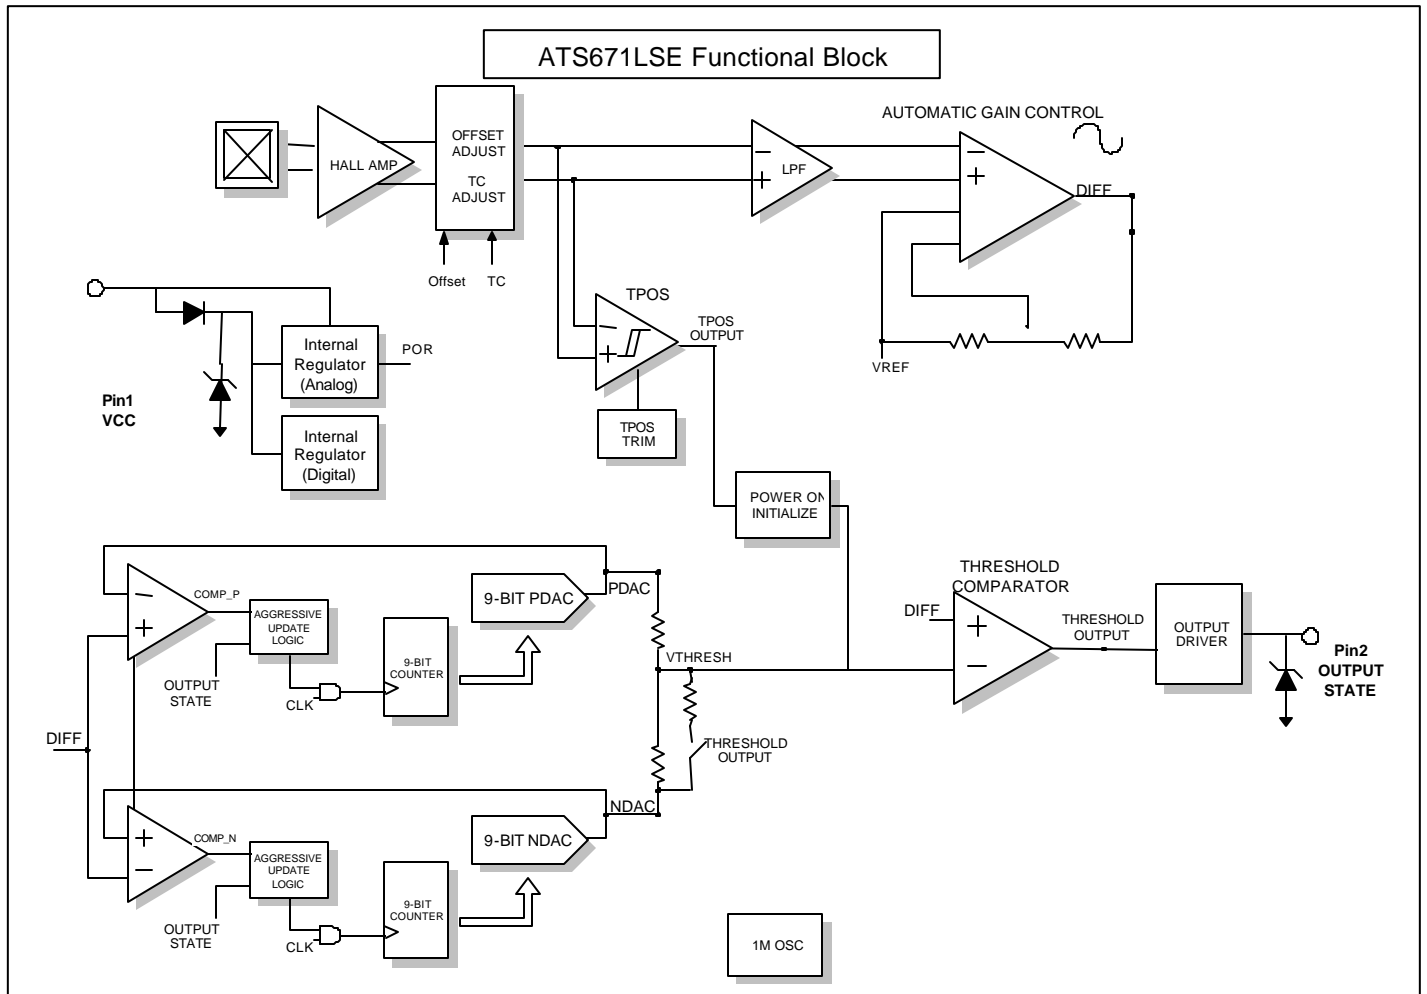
ATS671LSE Functional Block

HALL AMP

OFFSET ADJUST

TC ADJUST

Offset

TC

LPF

AUTOMATIC GAIN CONTROL

DIFF

VREF

TPOS

TPOS OUTPUT

TPOS TRIM

Internal Regulator (Analog)

POR

Internal Regulator (Digital)

Pin1 VCC

POWER ON INITIALIZE

COMP_P

AGGRESSIVE UPDATE LOGIC

OUTPUT STATE

CLK

9-BIT COUNTER

9-BIT PDAC

PDAC

VTHRESH

THRESHOLD COMPARATOR

DIFF

THRESHOLD OUTPUT

OUTPUT DRIVER

Pin2 OUTPUT STATE

DIFF

THRESHOLD OUTPUT

NDAC

COMP_N

AGGRESSIVE UPDATE LOGIC

9-BIT NDAC

OUTPUT STATE

CLK

9-BIT COUNTER

1M OSC